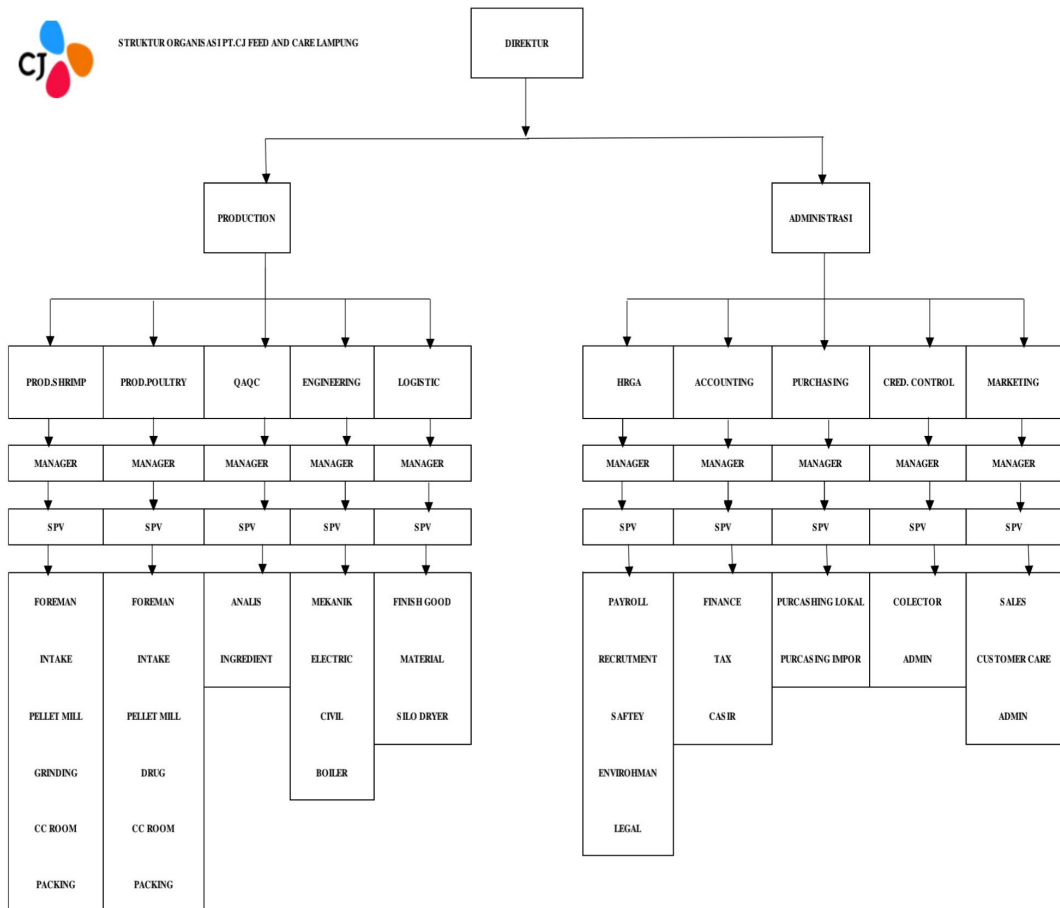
CJ

STRUKTUR ORGANISASI PT.CJ FEED AND CARE LAMPUNG

DIREKTUR

PRODUCTION

ADMINISTRASI

PROD.SHRIMP
MANAGER
SPV
FOREMAN
INTAKE
PELLET MILL
GRINDING
CC ROOM
PACKING

PROD.POULTRY
MANAGER
SPV
FOREMAN
INTAKE
PELLET MILL
DRUG
CC ROOM
PACKING

QAQC
MANAGER
SPV
ANALIS
INGREDIENT

ENGINEERING
MANAGER
SPV
MEKANIK
ELECTRIC
CIVIL
BOILER

LOGISTIC
MANAGER
SPV
FINISH GOOD
MATERIAL
SILO DRYER

HRGA
MANAGER
SPV
PAYROLL
RECRUTMENT
SAFTEY
ENVIROHMAN
LEGAL

ACCOUNTING
MANAGER
SPV
FINANCE
TAX
CASIR

PURCHASING
MANAGER
SPV
PURCASHING LOKAL
PURCASING IMPOR

CRED. CONTROL
MANAGER
SPV
COLECTOR
ADMIN

MARKETING
MANAGER
SPV
SALES
CUSTOMER CARE
ADMIN